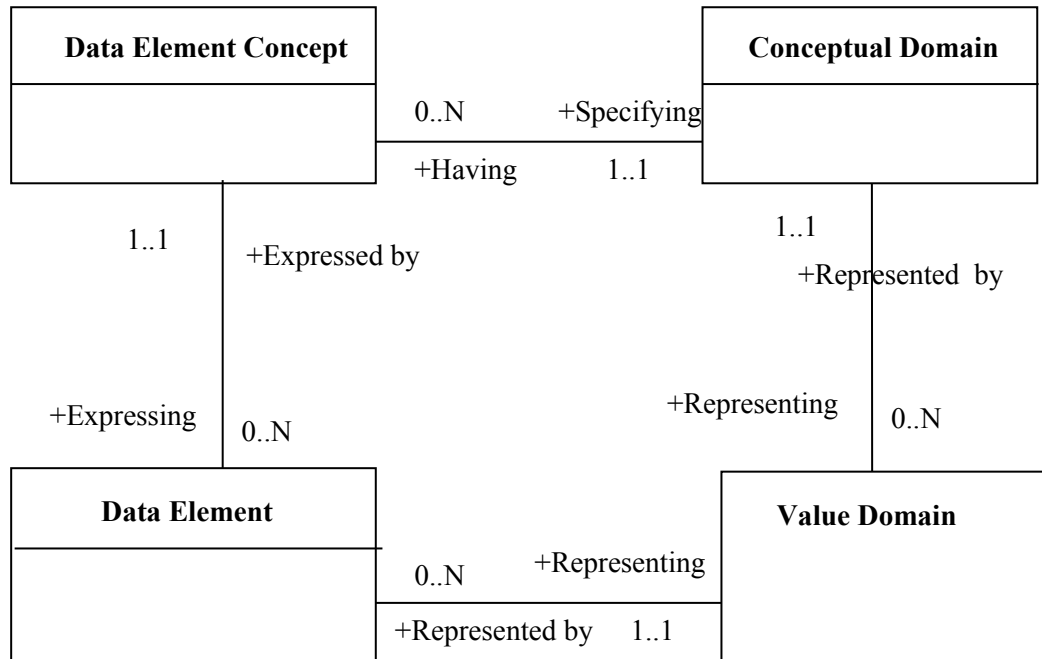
Data Element Concept

Conceptual Domain

0..N

+Specifying

+Having

1..1

1..1

+Expressed by

1..1

+Represented by

+Expressing

0..N

+Representing

0..N

Data Element

Value Domain

0..N

+Representing

+Represented by

1..1